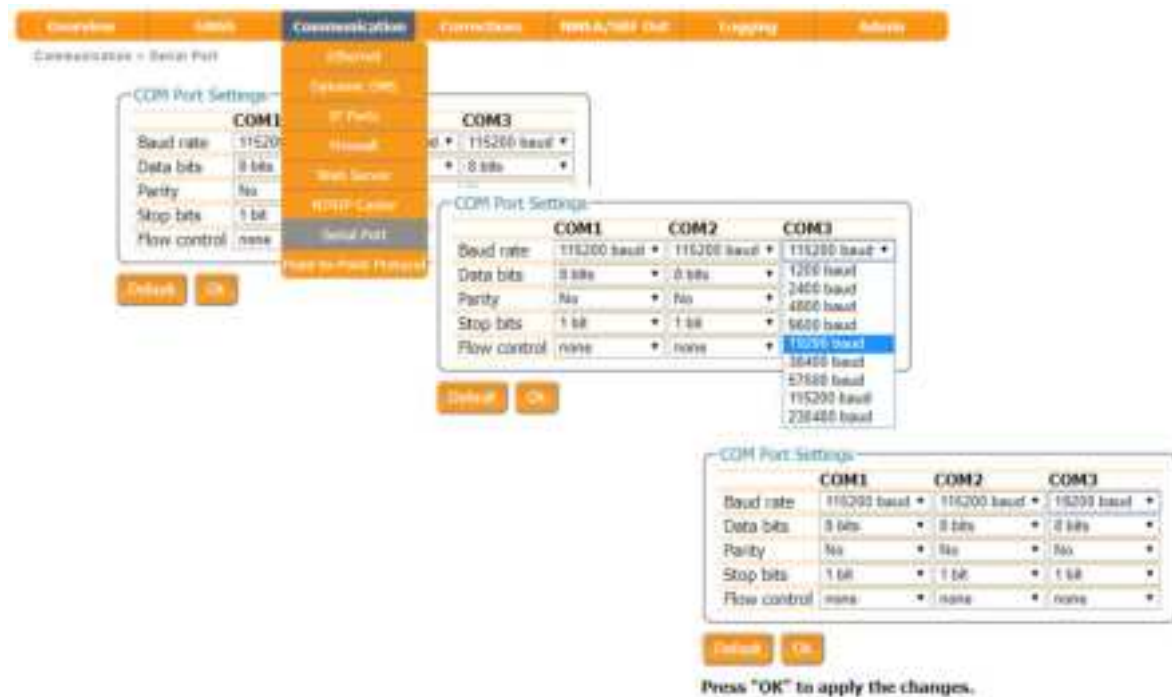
Overview | GNSS | Communication | Corrections | NMEA/SBF Out | Logging | Admin

Communication > Serial Port

Ethernet
Dynamic DNS
IP Ports
Firewall
Web Server
NTRIP Caster
Serial Port
Point-to-Point Protocol

COM Port Settings

|  | COM1 | COM3 |
|---|---|---|
| Baud rate | 11520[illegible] | 115200 baud |
| Data bits | 8 bits | 8 bits |
| Parity | No |  |
| Stop bits | 1 bit |  |
| Flow control | none |  |

Default OK

COM Port Settings

|  | COM1 | COM2 | COM3 |
|---|---|---|---|
| Baud rate | 115200 baud | 115200 baud | 115200 baud |
| Data bits | 8 bits | 8 bits |  |
| Parity | No | No |  |
| Stop bits | 1 bit | 1 bit |  |
| Flow control | none | none |  |

1200 baud
2400 baud
4800 baud
9600 baud
19200 baud
38400 baud
57600 baud
115200 baud
230400 baud

Default OK

COM Port Settings

|  | COM1 | COM2 | COM3 |
|---|---|---|---|
| Baud rate | 115200 baud | 115200 baud | 19200 baud |
| Data bits | 8 bits | 8 bits | 8 bits |
| Parity | No | No | No |
| Stop bits | 1 bit | 1 bit | 1 bit |
| Flow control | none | none | none |

Default OK

Press "OK" to apply the changes.